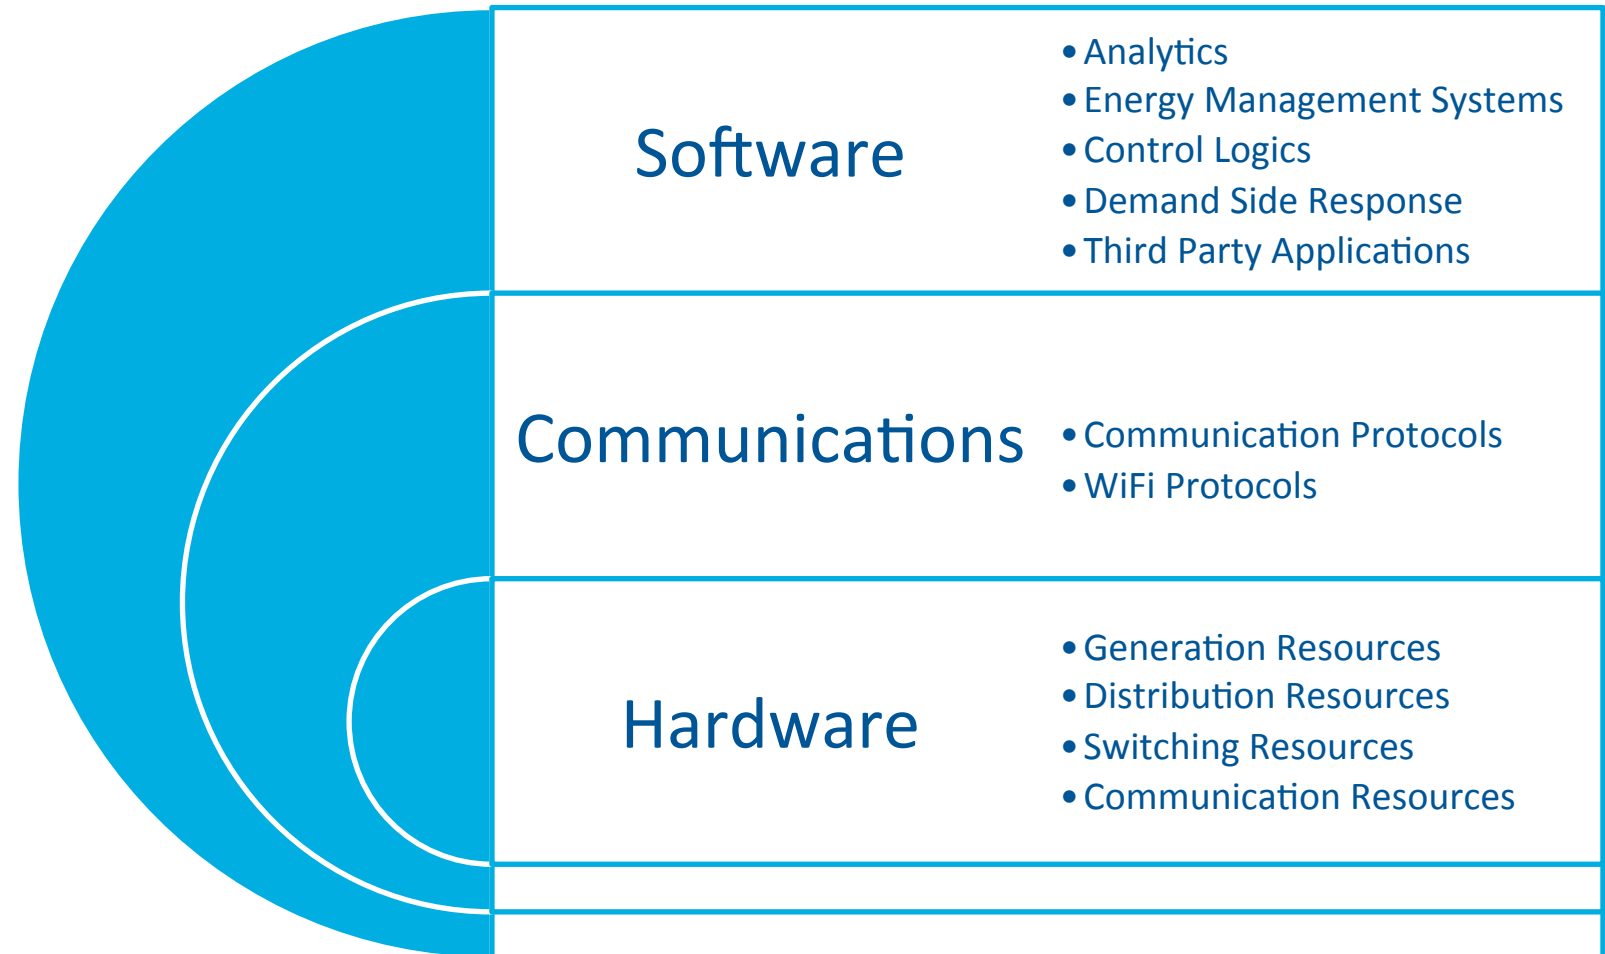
Software

- Analytics
- Energy Management Systems
- Control Logics
- Demand Side Response
- Third Party Applications

Communications

- Communication Protocols
- WiFi Protocols

Hardware

- Generation Resources
- Distribution Resources
- Switching Resources
- Communication Resources